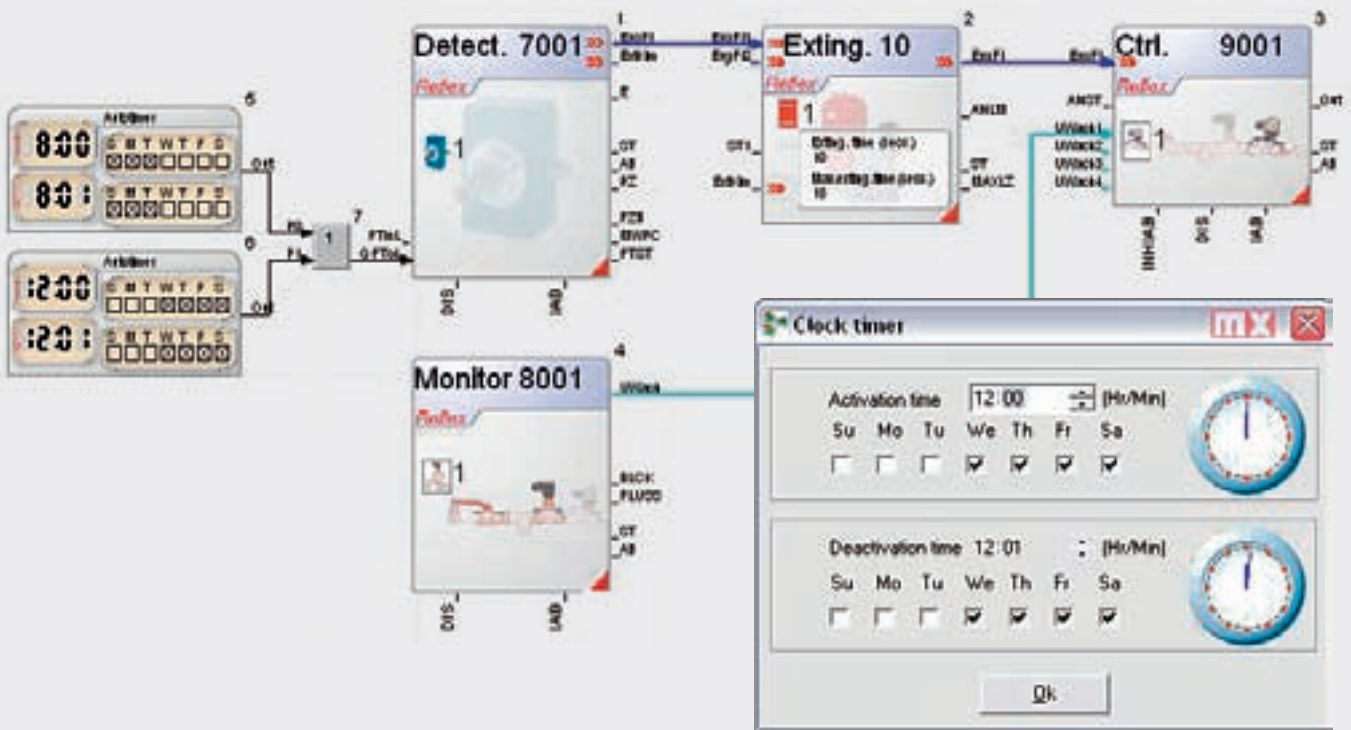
Detect. 7001
1
EnvFl
ExtInIn
E
ST
AB
FZ
FZS
EWPC
PTST
DIS
UAB
FlexBox
1

Exting. 10
2
EnvFl
EnvFC
ST1
ExtInIn
1
Exting. time (sec.)
10
Monitoring time (min.)
10
EnvFl
AMUB
ST
BAXLT
FlexBox

Ctrl. 9001
3
EnvFl
AMST
UWeek1
UWeek2
UWeek3
UWeek4
1
Out
ST
AB
INHAB
DIS
UAB
FlexBox

ArbTimer
6
8:00
S M T W T F S
8:0
S M T W T F S
Out

ArbTimer
6
12:00
S M T W T F S
12:0
S M T W T F S
Out

7
1
FTInL
FTInL

Monitor 8001
4
UWeek
FlexBox
1
BACK
FLUCO
ST
AB
DIS
UAB

Clock timer
Activation time 12:00 [Hr/Min]
Su Mo Tu We Th Fr Sa
Deactivation time 12:01 [Hr/Min]
Su Mo Tu We Th Fr Sa
Ok